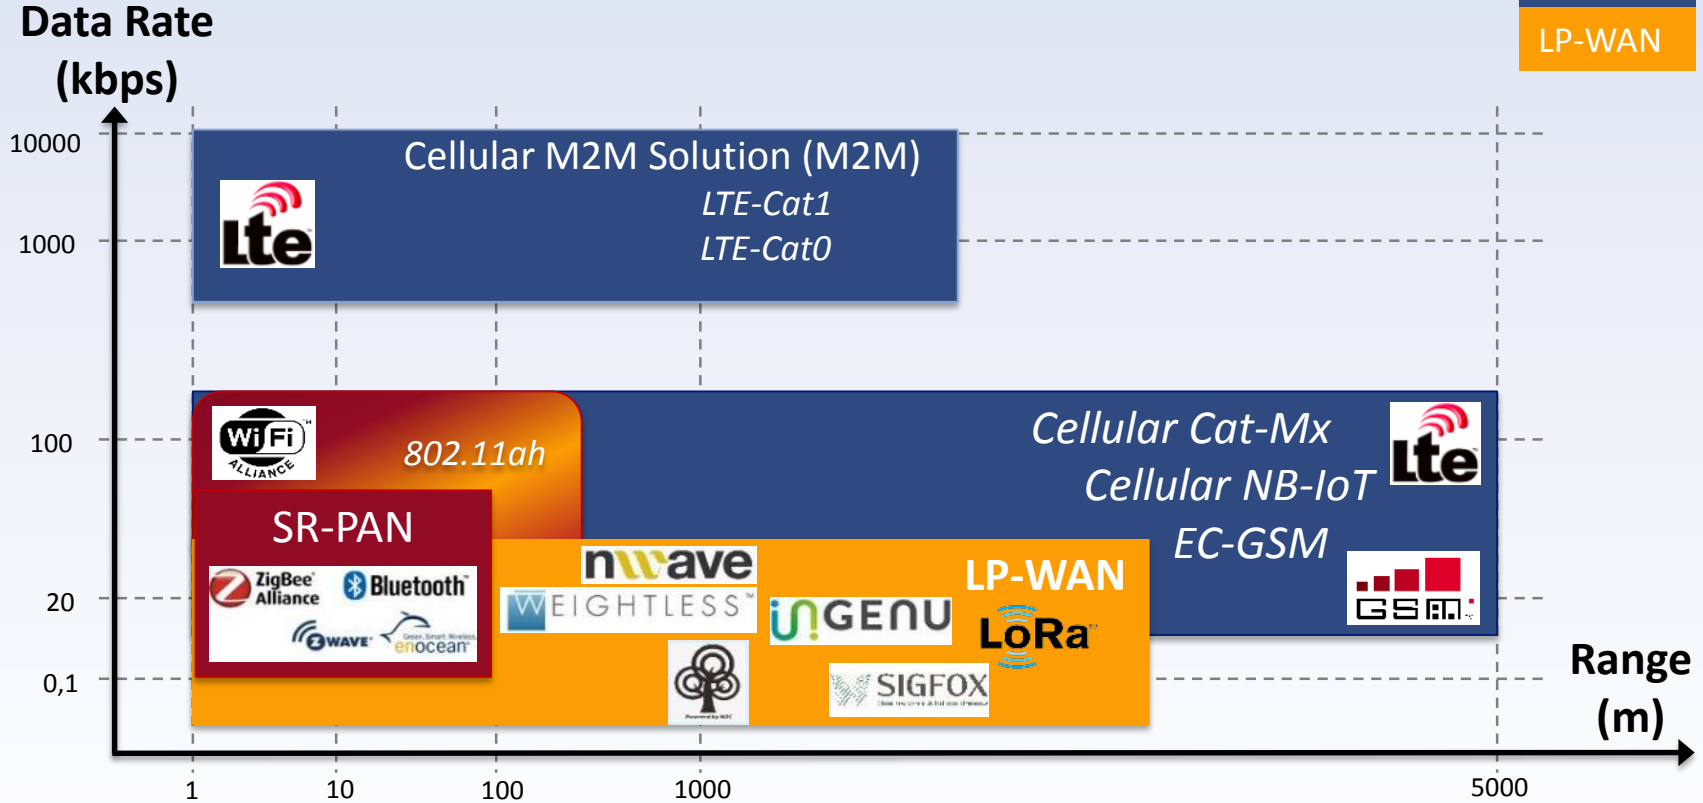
Data Rate (kbps)

LP-WAN

10000

1000

100

20

0,1

Cellular M2M Solution (M2M)

LTE

LTE-Cat1

LTE-Cat0

Wi Fi ALLIANCE

802.11ah

Cellular Cat-Mx

Cellular NB-IoT

EC-GSM

LTE

SR-PAN

ZigBee Alliance

Bluetooth

ZWAVE

enocean

nwave

WEIGHTLESS

INGENU

LP-WAN

LoRa

GSM

SIGFOX

Range (m)

1

10

100

1000

5000